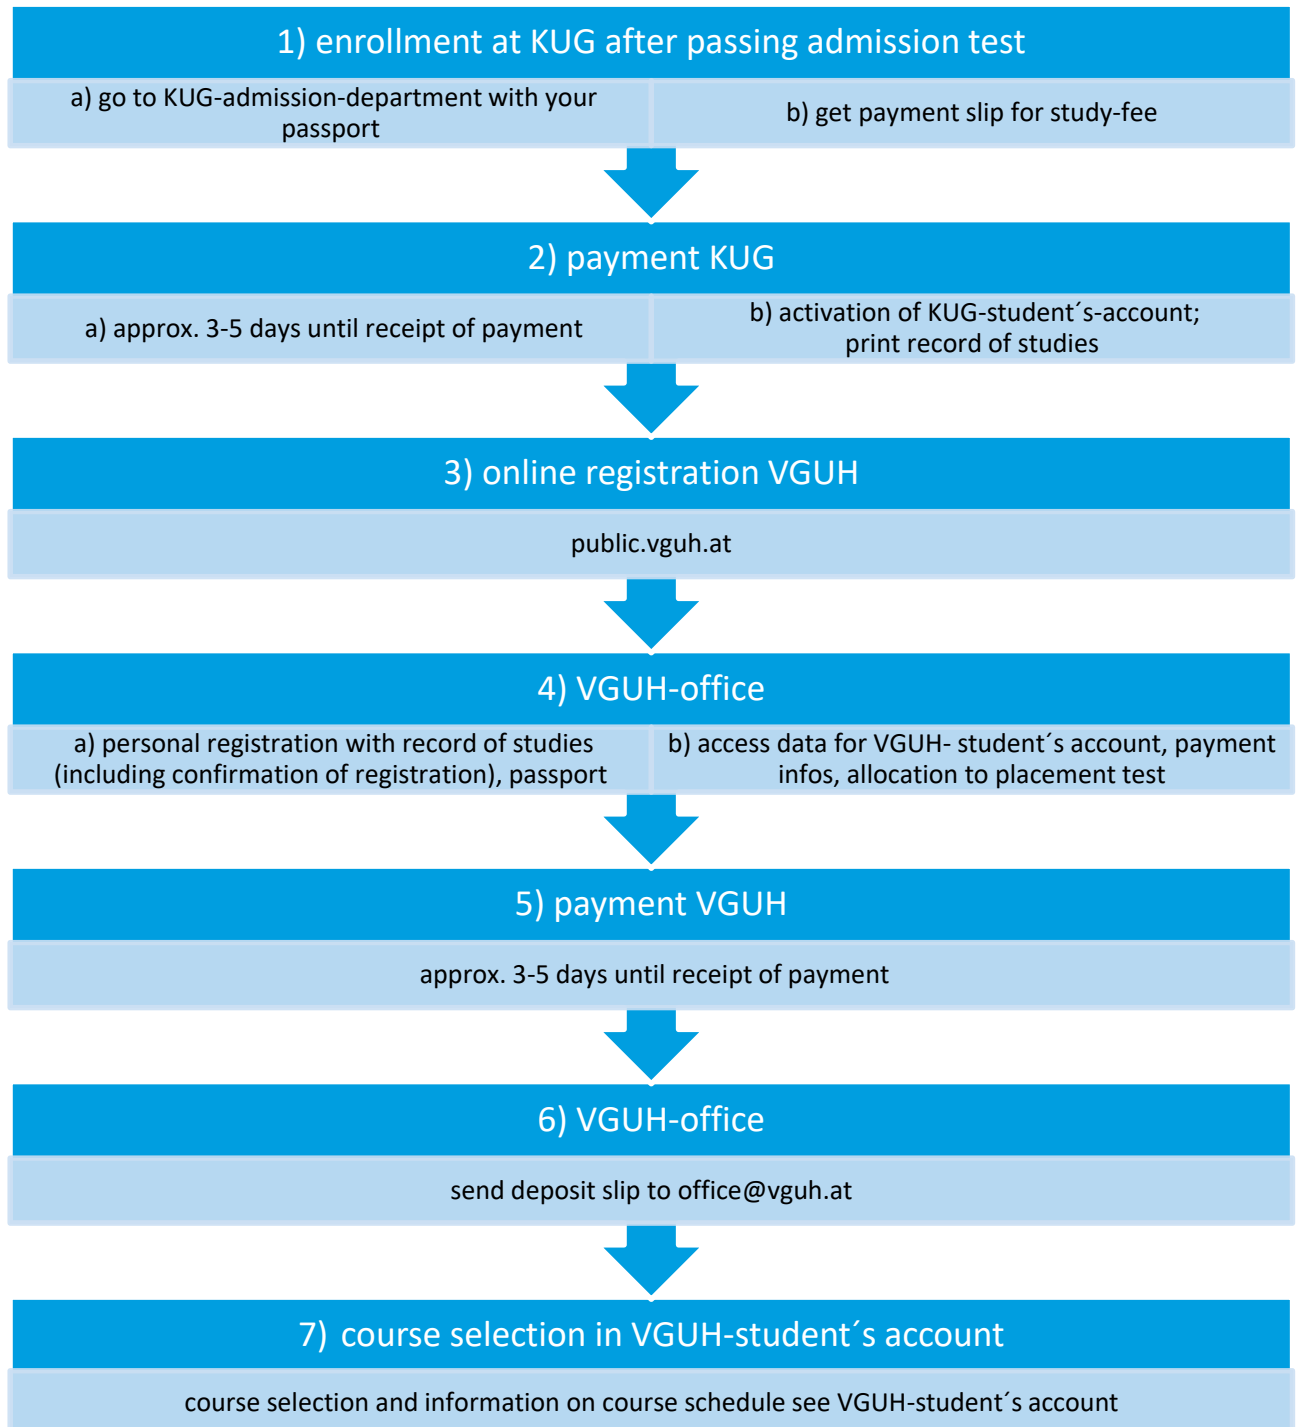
1) enrollment at KUG after passing admission test

a) go to KUG-admission-department with your passport

b) get payment slip for study-fee

2) payment KUG

a) approx. 3-5 days until receipt of payment

b) activation of KUG-student´s-account; print record of studies

3) online registration VGUH

public.vguh.at

4) VGUH-office

a) personal registration with record of studies (including confirmation of registration), passport

b) access data for VGUH- student´s account, payment infos, allocation to placement test

5) payment VGUH

approx. 3-5 days until receipt of payment

6) VGUH-office

send deposit slip to office@vguh.at

7) course selection in VGUH-student´s account

course selection and information on course schedule see VGUH-student´s account